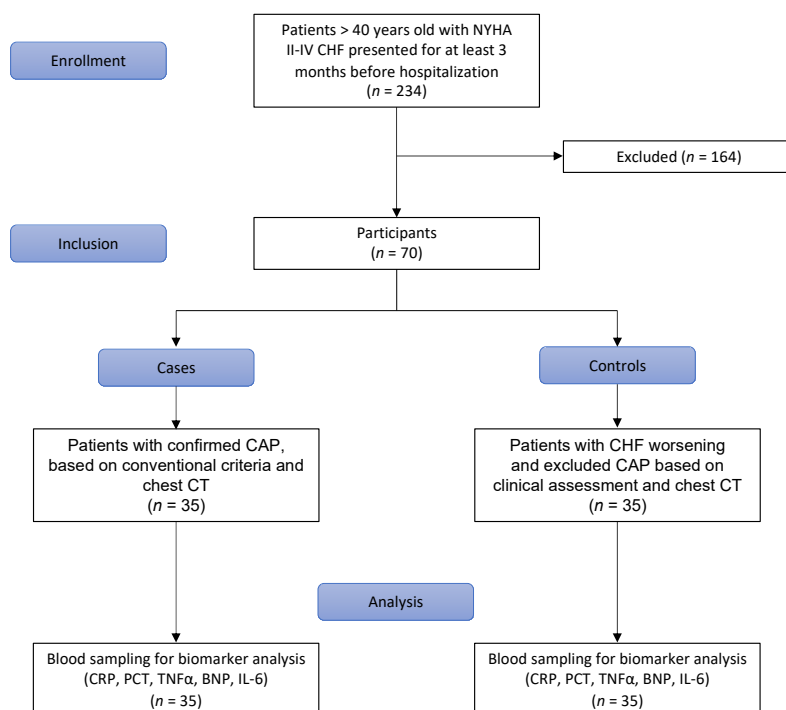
Enrollment

Patients > 40 years old with NYHA II-IV CHF presented for at least 3 months before hospitalization
($n$ = 234)

Excluded ($n$ = 164)

Inclusion

Participants
($n$ = 70)

Cases

Controls

Patients with confirmed CAP, based on conventional criteria and chest CT
($n$ = 35)

Patients with CHF worsening and excluded CAP based on clinical assessment and chest CT
($n$ = 35)

Analysis

Blood sampling for biomarker analysis
(CRP, PCT, TNFα, BNP, IL-6)
($n$ = 35)

Blood sampling for biomarker analysis
(CRP, PCT, TNFα, BNP, IL-6)
($n$ = 35)